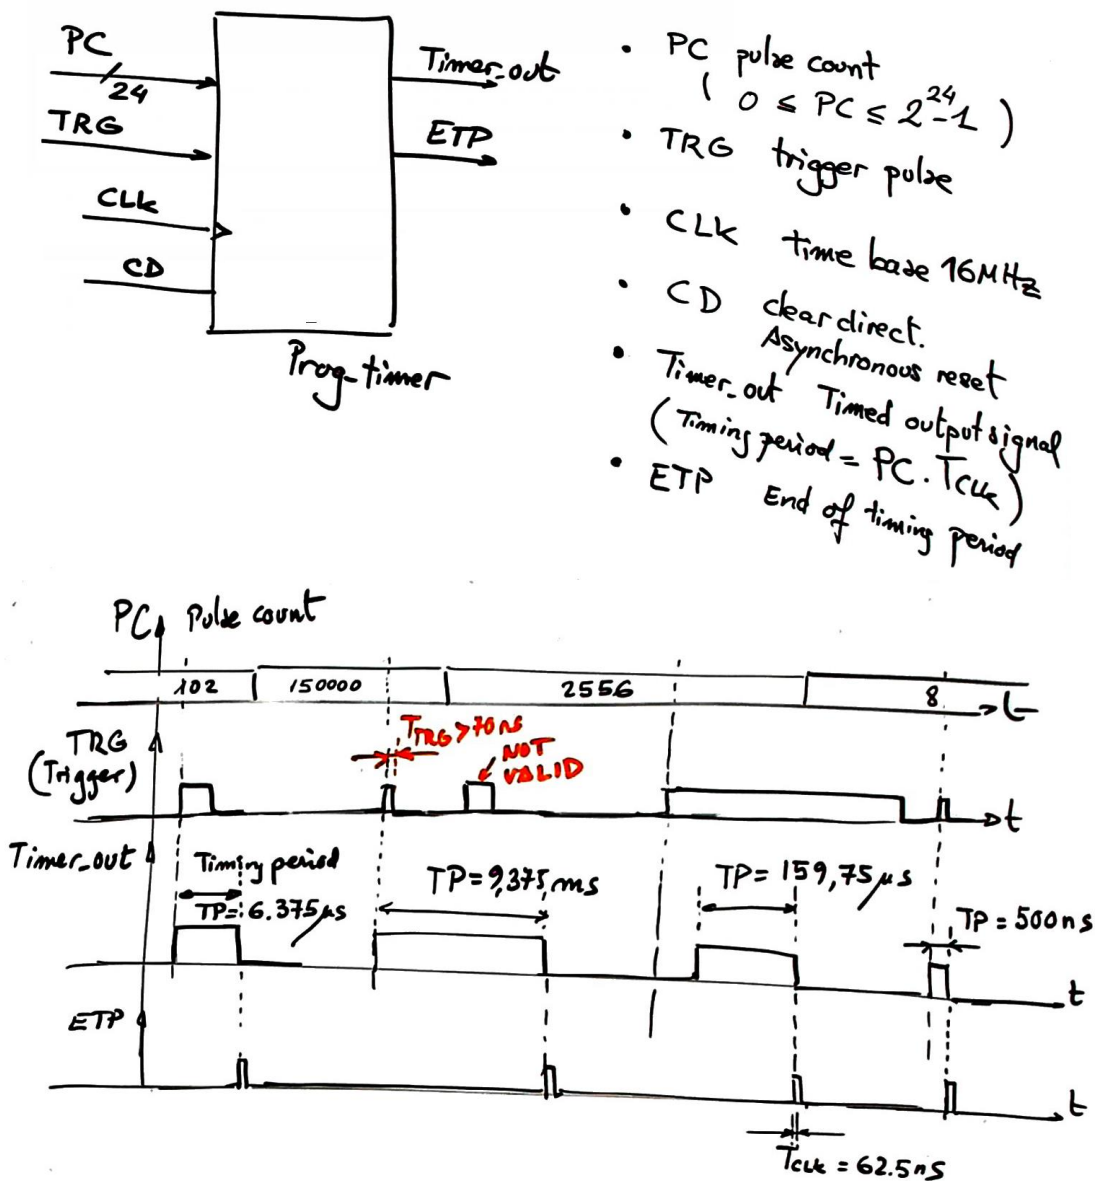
PC
24
TRG
CLK
CD
Timer_out
ETP
Prog_timer

• PC pulse count ( $0 \leq PC \leq 2^{24}-1$ )
• TRG trigger pulse
• CLK time base 16MHz
• CD clear direct. Asynchronous reset
• Timer_out Timed output signal (Timing period = PC · $T_{CLK}$ )
• ETP End of timing period

PC Pulse count
102
150000
2556
8
t

TRG (Trigger)
TRG > 70 ns
NOT VALID
t

Timer_out
Timing period
TP = 6.375 µs
TP = 9,375 ms
TP = 159,75 µs
TP = 500 ns
t

ETP
t
$T_{CLK}$ = 62.5 ns